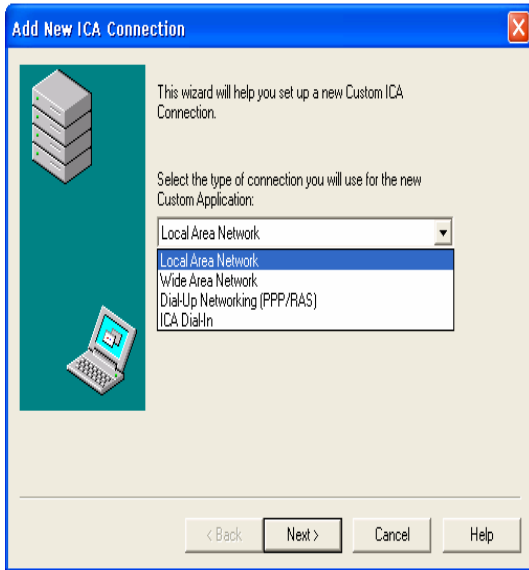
Add New ICA Connection

This wizard will help you set up a new Custom ICA Connection.

Select the type of connection you will use for the new Custom Application:

Local Area Network

Local Area Network
Wide Area Network
Dial-Up Networking (PPP/RAS)
ICA Dial-In

< Back
Next >
Cancel
Help